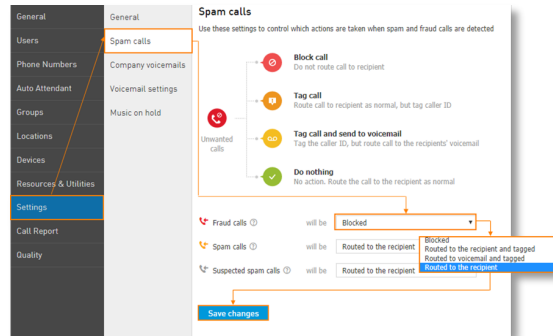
General
Users
Phone Numbers
Auto Attendant
Groups
Locations
Devices
Resources & Utilities
Settings
Call Report
Quality

General
Spam calls
Company voicemails
Voicemail settings
Music on hold

Spam calls
Use these settings to control which actions are taken when spam and fraud calls are detected

Unwanted calls

Block call
Do not route call to recipient

Tag call
Route call to recipient as normal, but tag caller ID

Tag call and send to voicemail
Tag the caller ID, but route call to the recipients' voicemail

Do nothing
No action. Route the call to the recipient as normal

Fraud calls will be Blocked
Spam calls will be Routed to the recipient
Suspected spam calls will be Routed to the recipient

Blocked
Routed to the recipient and tagged
Routed to voicemail and tagged
Routed to the recipient

Save changes